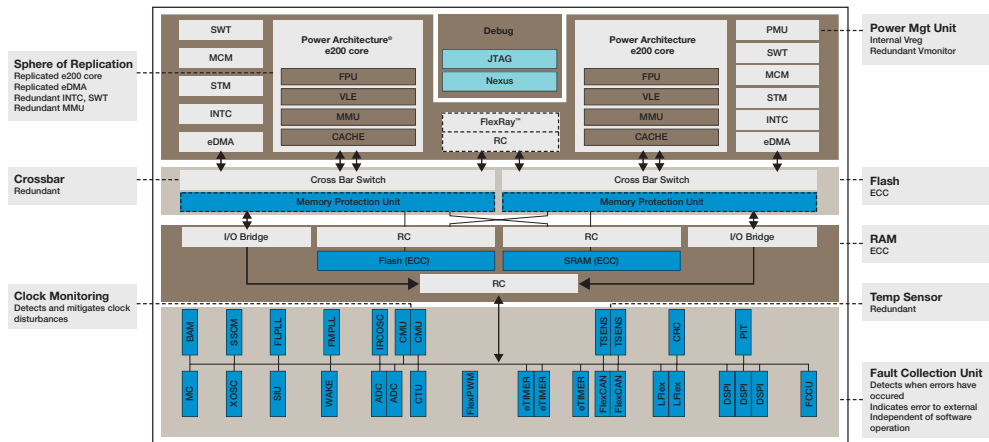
Sphere of Replication
Replicated e200 core
Replicated eDMA
Redundant INTC, SWT
Redundant MMU

Crossbar
Redundant

Clock Monitoring
Detects and mitigates clock disturbances

SWT
MCM
STM
INTC
eDMA

Power Architecture®
e200 core
FPU
VLE
MMU
CACHE

Debug
JTAG
Nexus

FlexRay™
RC

Power Architecture
e200 core
FPU
VLE
MMU
CACHE

PMU
SWT
MCM
STM
INTC
eDMA

Cross Bar Switch
Memory Protection Unit
Cross Bar Switch
Memory Protection Unit

I/O Bridge
RC
RC
I/O Bridge
Flash (ECC)
SRAM (ECC)
RC

BAM
SSCM
FLPLL
FMPLL
IRCOSC
CMU
CMU
TSENS
TSENS
CRC
PIT

MC
XOSC
SIU
WAKE
ADC
ADC
CTU
FlexPWM
eTIMER
eTIMER
eTIMER
FlexCAN
FlexCAN
LFlex
LFlex
DSPI
DSPI
DSPI
FCCU

Power Mgt Unit
Internal Vreg
Redundant Vmonitor

Flash
ECC

RAM
ECC

Temp Sensor
Redundant

Fault Collection Unit
Detects when errors have occured
Indicates error to external
Independent of software operation